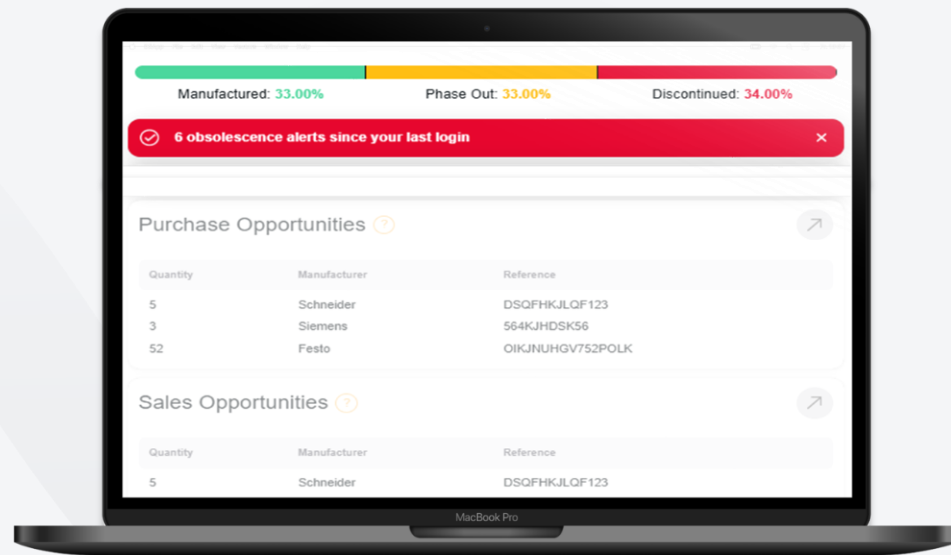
Manufactured: 33.00%
Phase Out: 33.00%
Discontinued: 34.00%

6 obsolescence alerts since your last login

Purchase Opportunities ?

| Quantity | Manufacturer | Reference |
|---|---|---|
| 5 | Schneider | DSQFHKJLQF123 |
| 3 | Siemens | 564KJHDSK56 |
| 52 | Festo | OIKJNUHGV752POLK |

Sales Opportunities ?

| Quantity | Manufacturer | Reference |
|---|---|---|
| 5 | Schneider | DSQFHKJLQF123 |

MacBook Pro